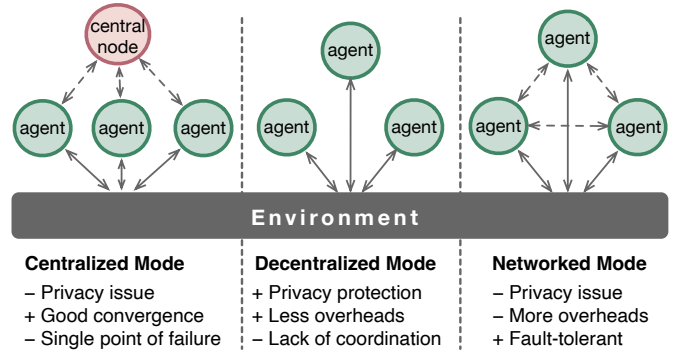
central node

agent agent agent

agent

agent agent

agent

agent agent

agent

Environment

Centralized Mode
– Privacy issue
+ Good convergence
– Single point of failure

Decentralized Mode
+ Privacy protection
+ Less overheads
– Lack of coordination

Networked Mode
– Privacy issue
– More overheads
+ Fault-tolerant